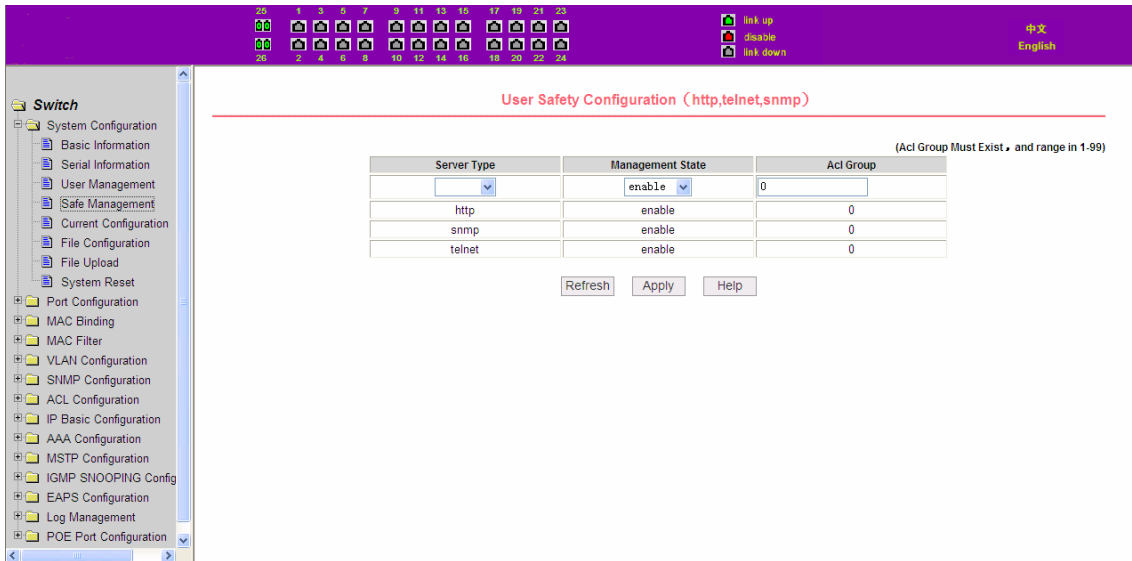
25 1 3 5 7 9 11 13 15 17 19 21 23
26 2 4 6 8 10 12 14 16 18 20 22 24

link up
disable
link down

中文
English

Switch
System Configuration
Basic Information
Serial Information
User Management
Safe Management
Current Configuration
File Configuration
File Upload
System Reset
Port Configuration
MAC Binding
MAC Filter
VLAN Configuration
SNMP Configuration
ACL Configuration
IP Basic Configuration
AAA Configuration
MSTP Configuration
IGMP SNOOPING Config
EAPS Configuration
Log Management
POE Port Configuration

User Safety Configuration（http,telnet,snmp）

(Acl Group Must Exist，and range in 1-99)

| Server Type | Management State | Acl Group |
|---|---|---|
|  | enable | 0 |
| http | enable | 0 |
| snmp | enable | 0 |
| telnet | enable | 0 |

Refresh Apply Help